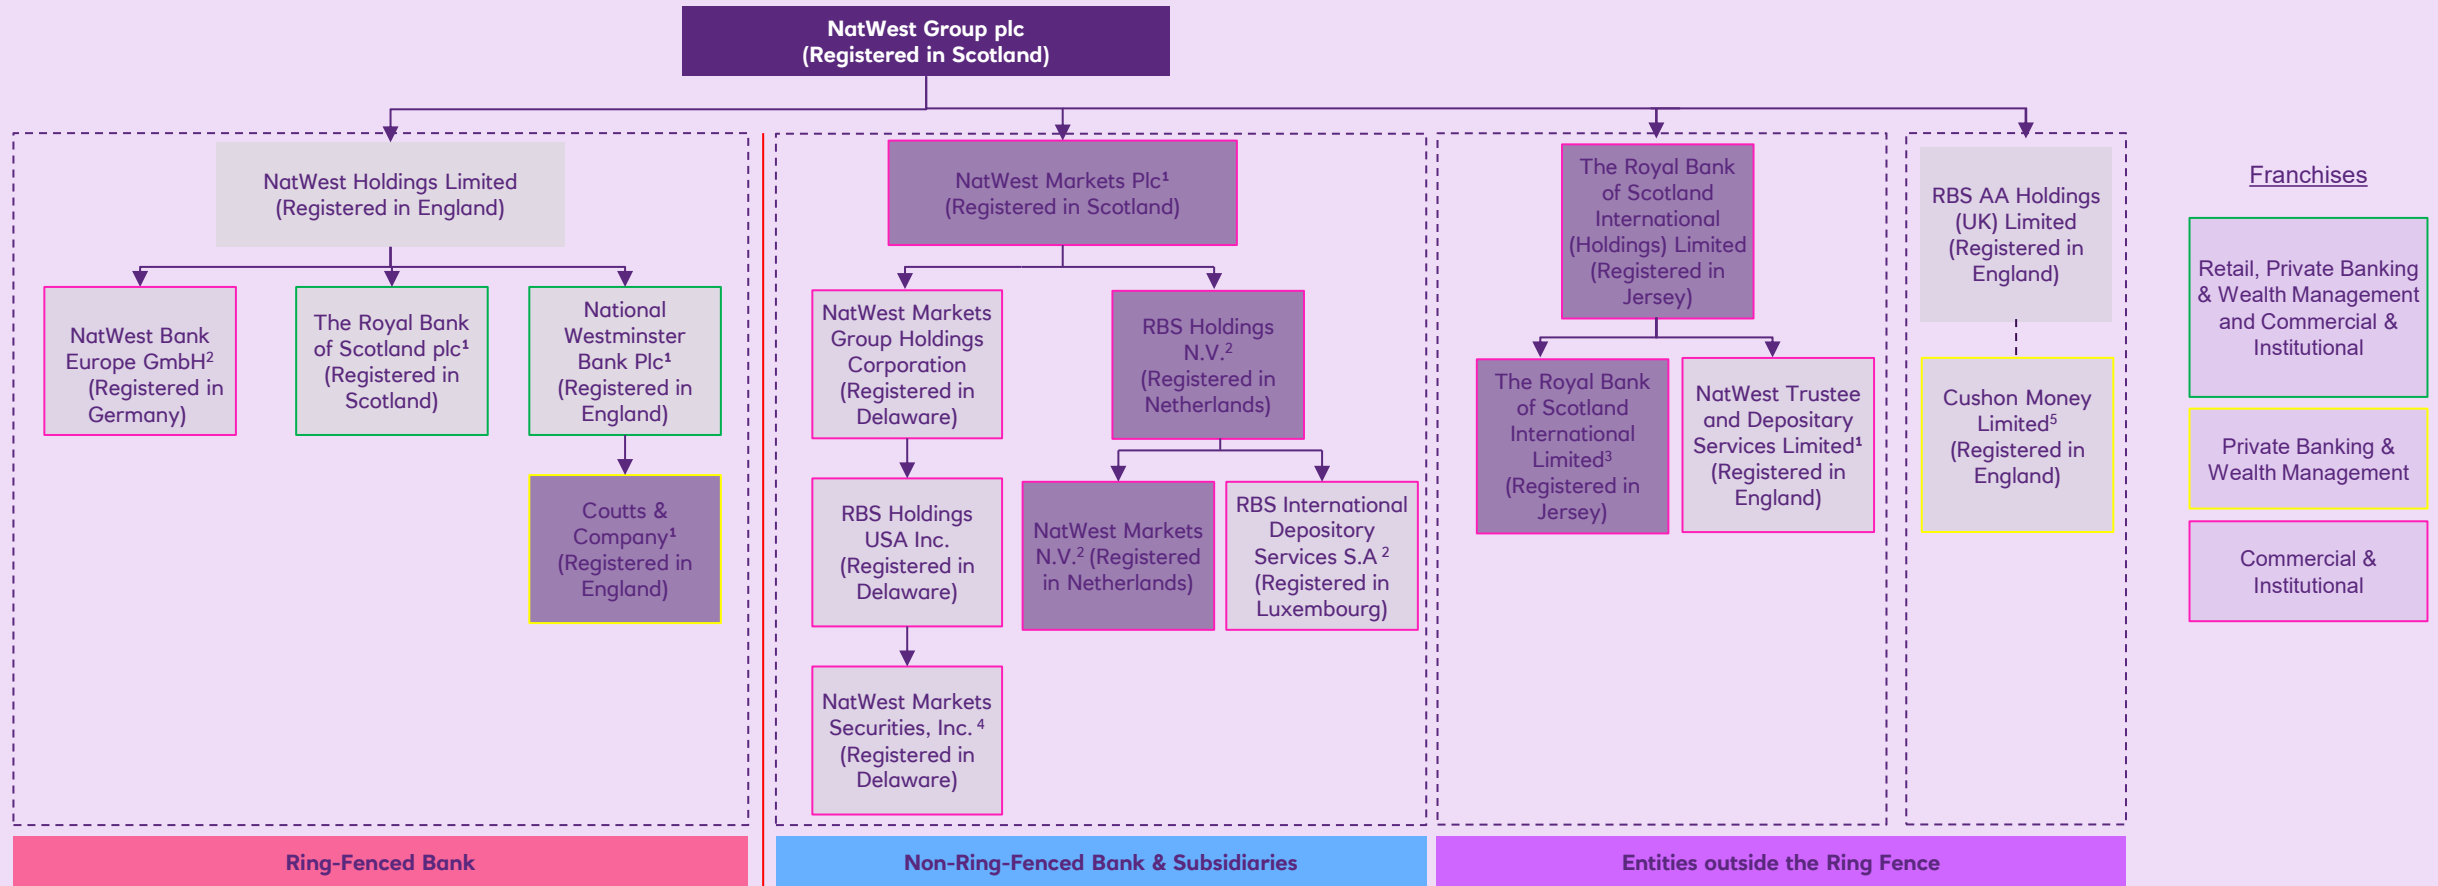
NatWest Group plc
(Registered in Scotland)

NatWest Holdings Limited
(Registered in England)

NatWest Bank Europe GmbH$^2$ (Registered in Germany)

The Royal Bank of Scotland plc$^1$ (Registered in Scotland)

National Westminster Bank Plc$^1$ (Registered in England)

Coutts & Company$^1$ (Registered in England)

NatWest Markets Plc$^1$ (Registered in Scotland)

NatWest Markets Group Holdings Corporation (Registered in Delaware)

RBS Holdings N.V.$^2$ (Registered in Netherlands)

RBS Holdings USA Inc. (Registered in Delaware)

NatWest Markets N.V.$^2$ (Registered in Netherlands)

RBS International Depository Services S.A $^2$ (Registered in Luxembourg)

NatWest Markets Securities, Inc. $^4$ (Registered in Delaware)

The Royal Bank of Scotland International (Holdings) Limited (Registered in Jersey)

The Royal Bank of Scotland International Limited$^3$ (Registered in Jersey)

NatWest Trustee and Depositary Services Limited$^1$ (Registered in England)

RBS AA Holdings (UK) Limited (Registered in England)

Cushon Money Limited$^5$ (Registered in England)

Franchises

Retail, Private Banking & Wealth Management and Commercial & Institutional

Private Banking & Wealth Management

Commercial & Institutional

Ring-Fenced Bank

Non-Ring-Fenced Bank & Subsidiaries

Entities outside the Ring Fence